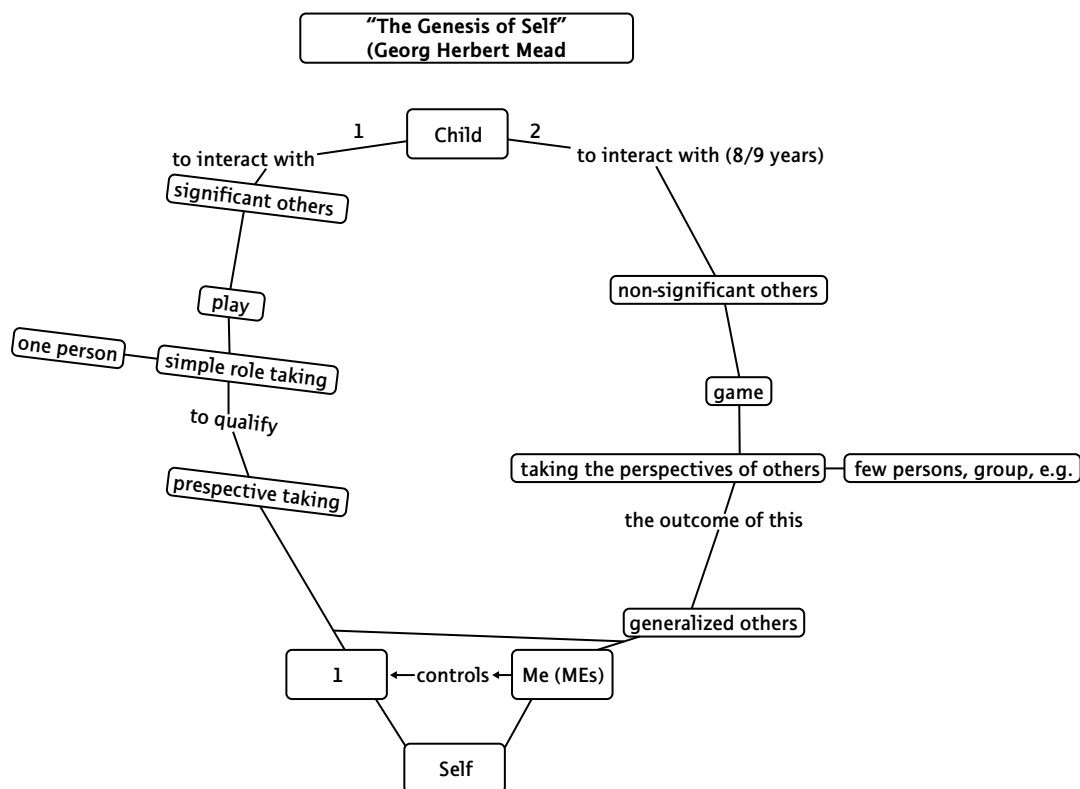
"The Genesis of Self"
(Georg Herbert Mead

1
Child
2
to interact with
to interact with (8/9 years)
significant others
play
one person
simple role taking
to qualify
prespective taking
non-significant others
game
taking the perspectives of others
few persons, group, e.g.
the outcome of this
generalized others
1
controls
Me (MEs)
Self